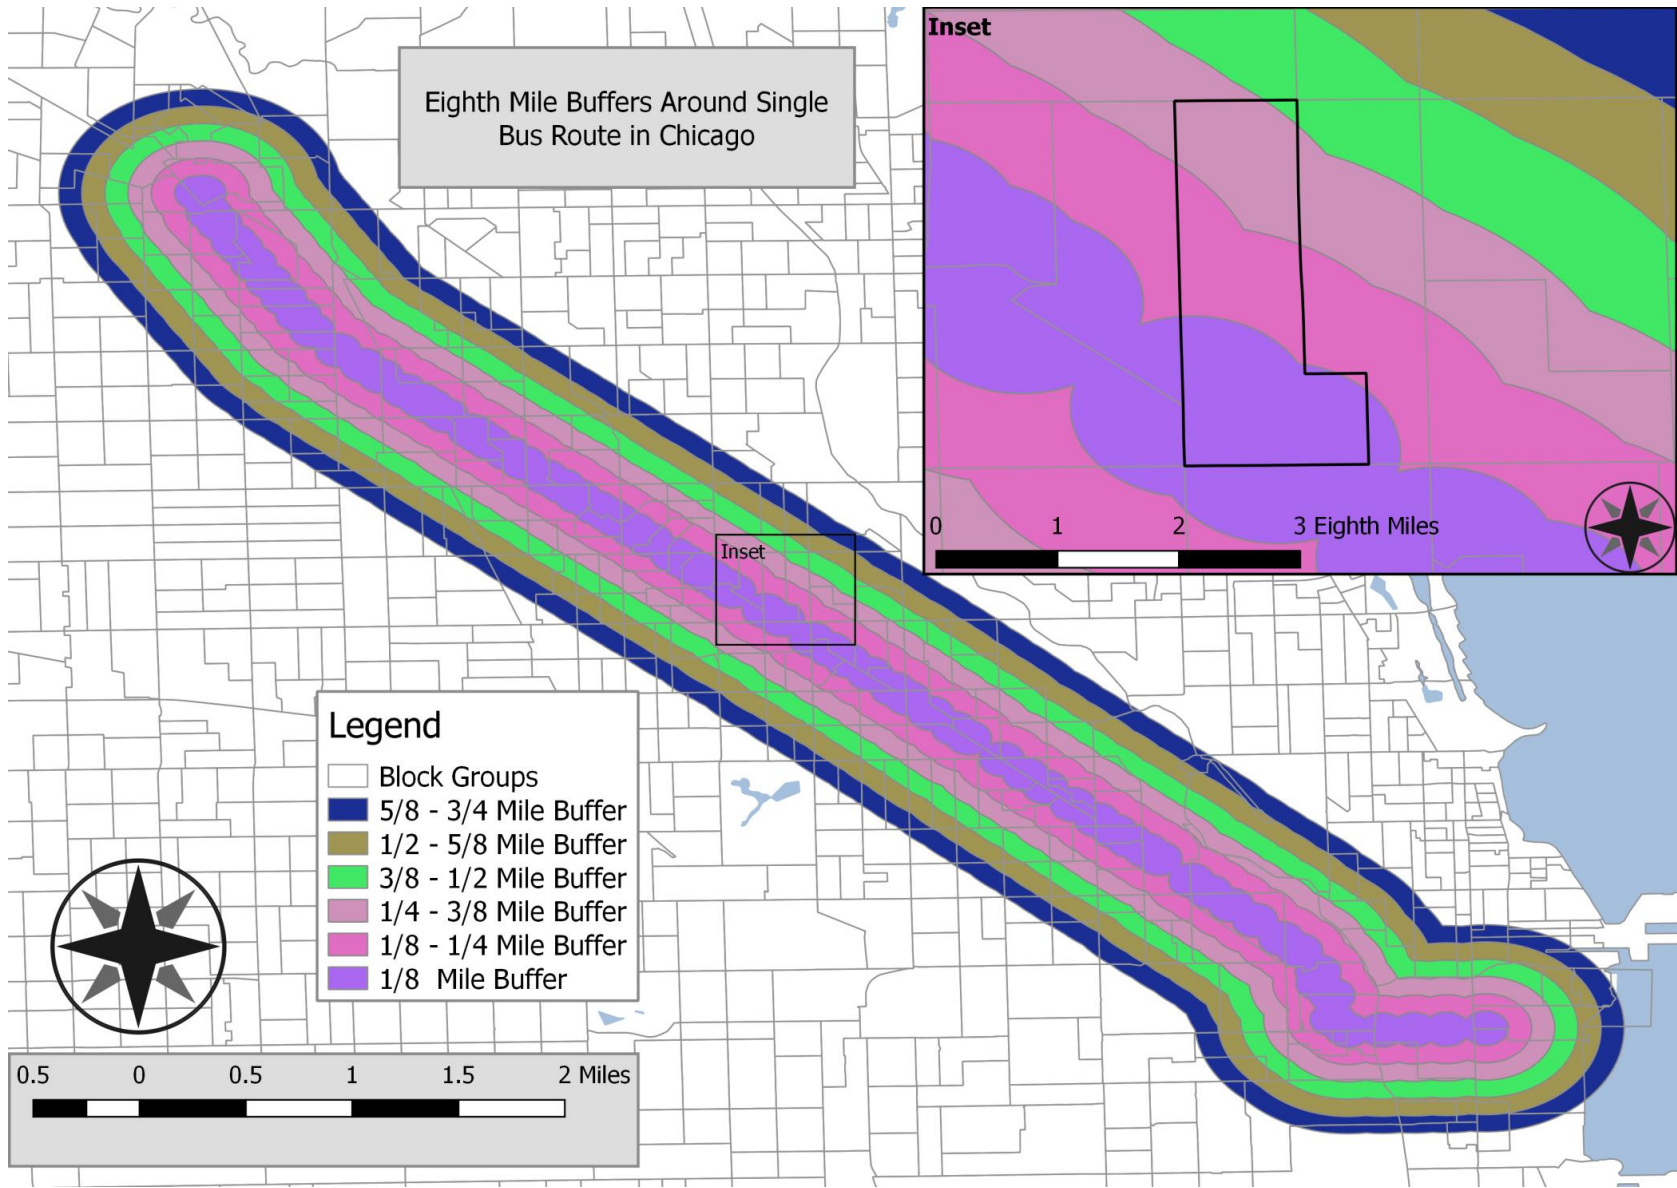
Eighth Mile Buffers Around Single Bus Route in Chicago

Inset

0 1 2 3 Eighth Miles

Inset

Legend
Block Groups
5/8 - 3/4 Mile Buffer
1/2 - 5/8 Mile Buffer
3/8 - 1/2 Mile Buffer
1/4 - 3/8 Mile Buffer
1/8 - 1/4 Mile Buffer
1/8 Mile Buffer

0.5 0 0.5 1 1.5 2 Miles